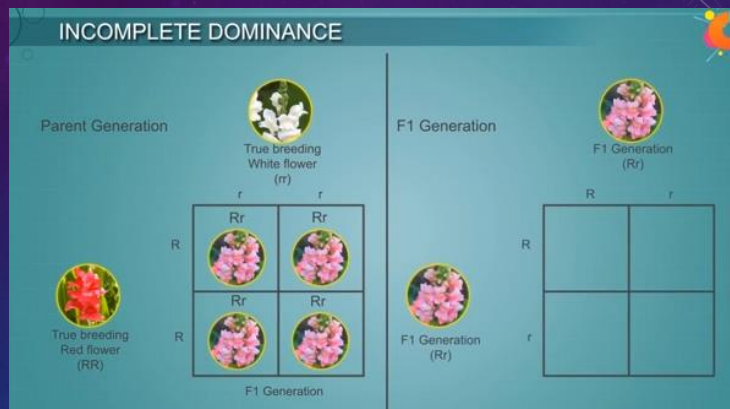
INCOMPLETE DOMINANCE

Parent Generation

True breeding White flower (rr)

|   | r | r |
|---|---|---|
| R | Rr | Rr |
| R | Rr | Rr |

True breeding Red flower (RR)

F1 Generation

F1 Generation

F1 Generation (Rr)

|   | R | r |
|---|---|---|
| R |   |   |
| r |   |   |

F1 Generation (Rr)